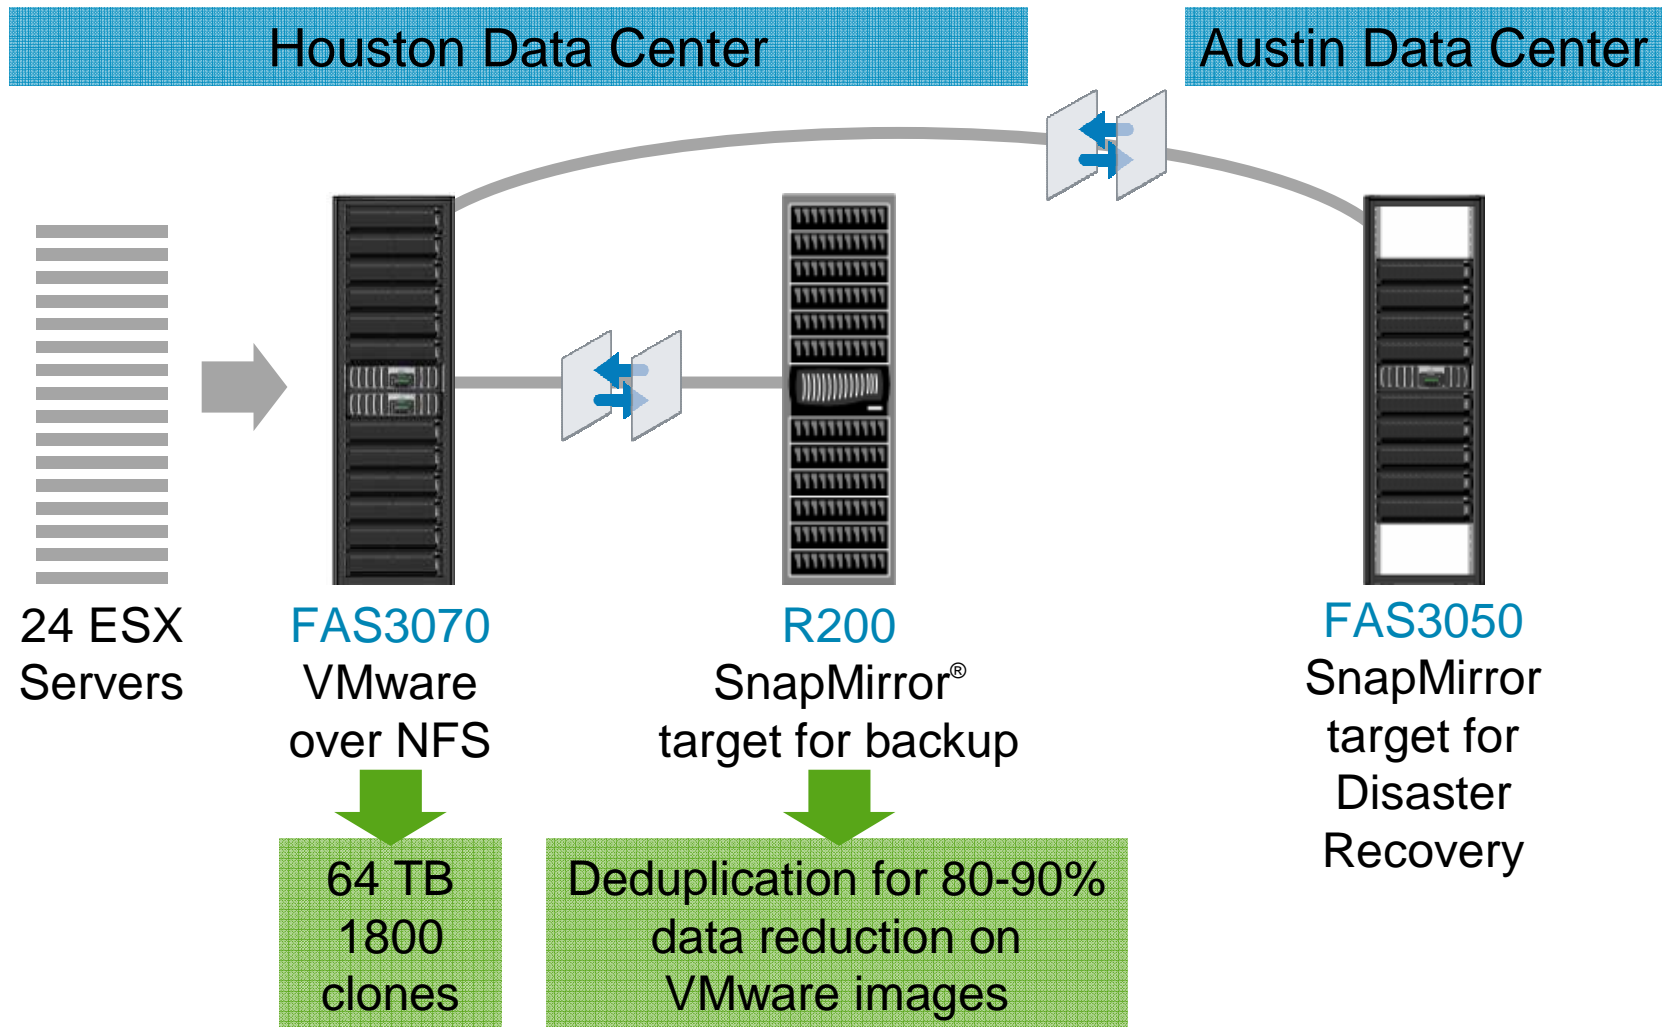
Houston Data Center

Austin Data Center

24 ESX Servers

FAS3070
VMware over NFS

64 TB
1800 clones

R200
SnapMirror®
target for backup

Deduplication for 80-90% data reduction on VMware images

FAS3050
SnapMirror target for Disaster Recovery